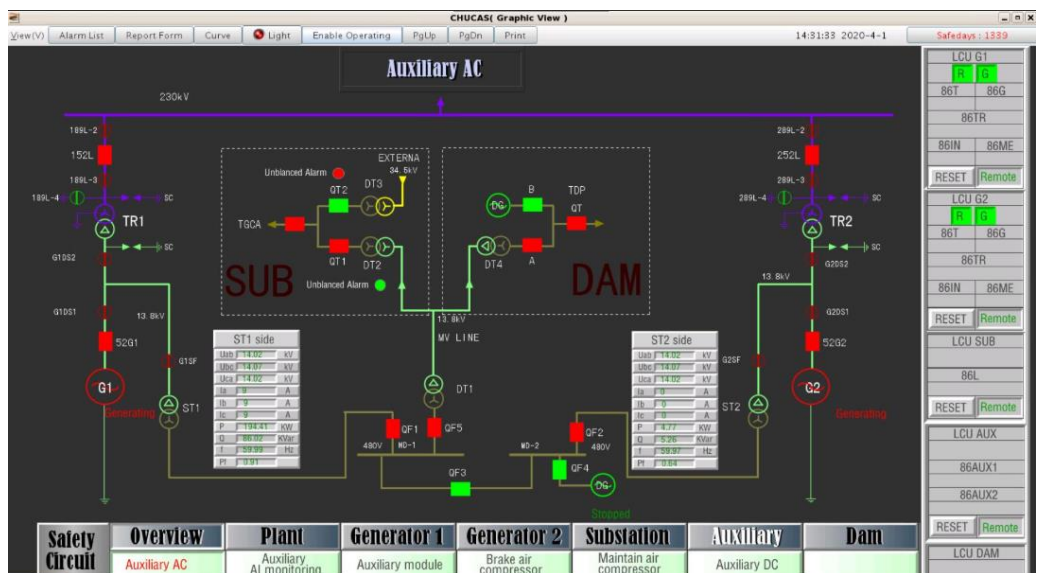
CHUCAS( Graphic View )

View(V) Alarm List Report Form Curve Light Enable Operating PgUp PgDn Print 14:31:33 2020-4-1 Safedays : 1339

Auxiliary AC

230kV

189L-2
152L
189L-3
189L-4
SC
TR1
SC
G1DS2
G1DS1
13.8kV
52G1
G1SF
G1
Generating
ST1

Unblanced Alarm
EXTERNA
34.5kV
QT2
DT3
TGCA
QT1
DT2
SUB
Unblanced Alarm

DG
B
TDP
QT
DT4
A
DAM

13.8kV
MV LINE

ST1 side
| | | |
|---|---|---|
| Uab | 14.02 | kV |
| Ubc | 14.07 | kV |
| Uca | 14.02 | kV |
| Ia | 9 | A |
| Ib | 9 | A |
| Ic | 9 | A |
| P | 194.41 | KW |
| Q | 86.02 | KVar |
| f | 59.99 | Hz |
| Pf | 0.91 | |

DT1
QF1
QF5
480V
M0-1
QF3
M0-2
QF2
480V
QF4
DG
Stopped

ST2 side
| | | |
|---|---|---|
| Uab | 14.02 | kV |
| Ubc | 14.07 | kV |
| Uca | 14.02 | kV |
| Ia | 0 | A |
| Ib | 0 | A |
| Ic | 0 | A |
| P | 4.77 | KW |
| Q | 5.26 | KVar |
| f | 59.97 | Hz |
| Pf | 0.64 | |

G2SF
ST2
289L-2
252L
289L-3
289L-4
SC
TR2
SC
G2DS2
13.8kV
G2DS1
52G2
G2
Generating

LCU G1
R G
86T 86G
86TR
86IN 86ME
RESET Remote

LCU G2
R G
86T 86G
86TR
86IN 86ME
RESET Remote

LCU SUB
86L
RESET Remote

LCU AUX
86AUX1
86AUX2
RESET Remote

LCU DAM

Safety Circuit
Overview
Auxiliary AC
Plant
Auxiliary AI monitoring
Generator 1
Auxiliary module
Generator 2
Brake air compressor
Substation
Maintain air compressor
Auxiliary
Auxiliary DC
Dam